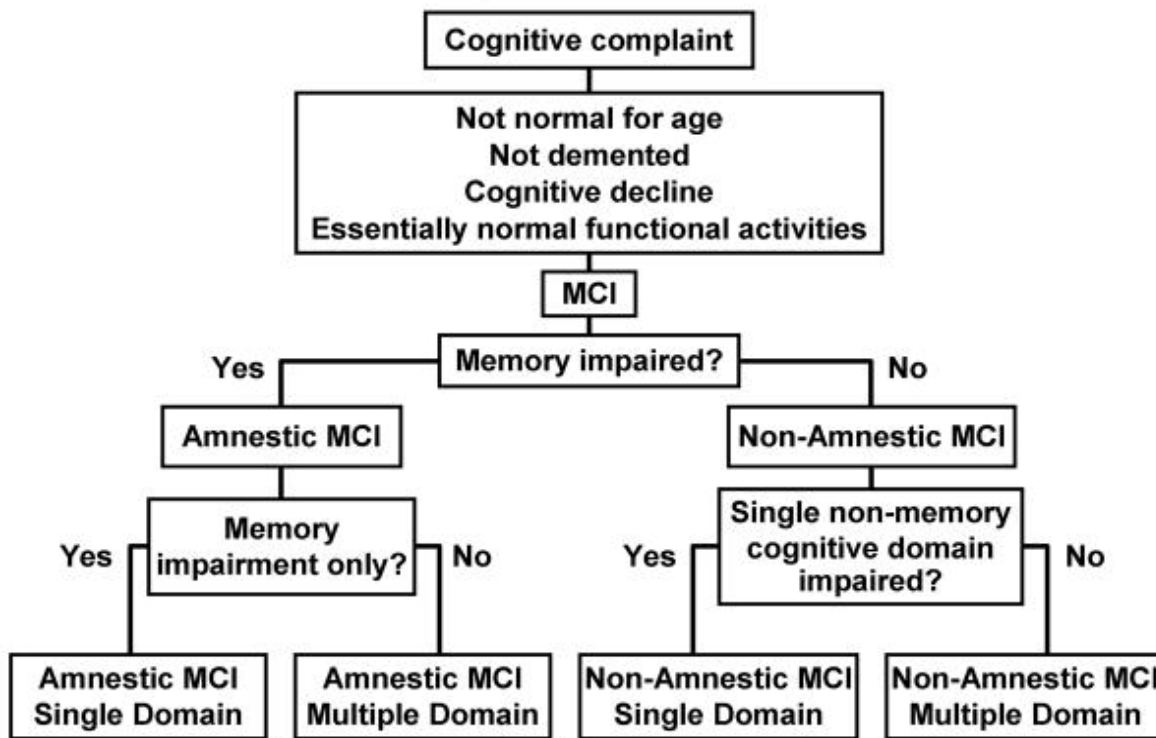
Cognitive complaint

Not normal for age
Not demented
Cognitive decline
Essentially normal functional activities

MCI

Yes

Memory impaired?

No

Amnestic MCI

Non-Amnestic MCI

Yes

Memory impairment only?

No

Yes

Single non-memory cognitive domain impaired?

No

Amnestic MCI
Single Domain

Amnestic MCI
Multiple Domain

Non-Amnestic MCI
Single Domain

Non-Amnestic MCI
Multiple Domain